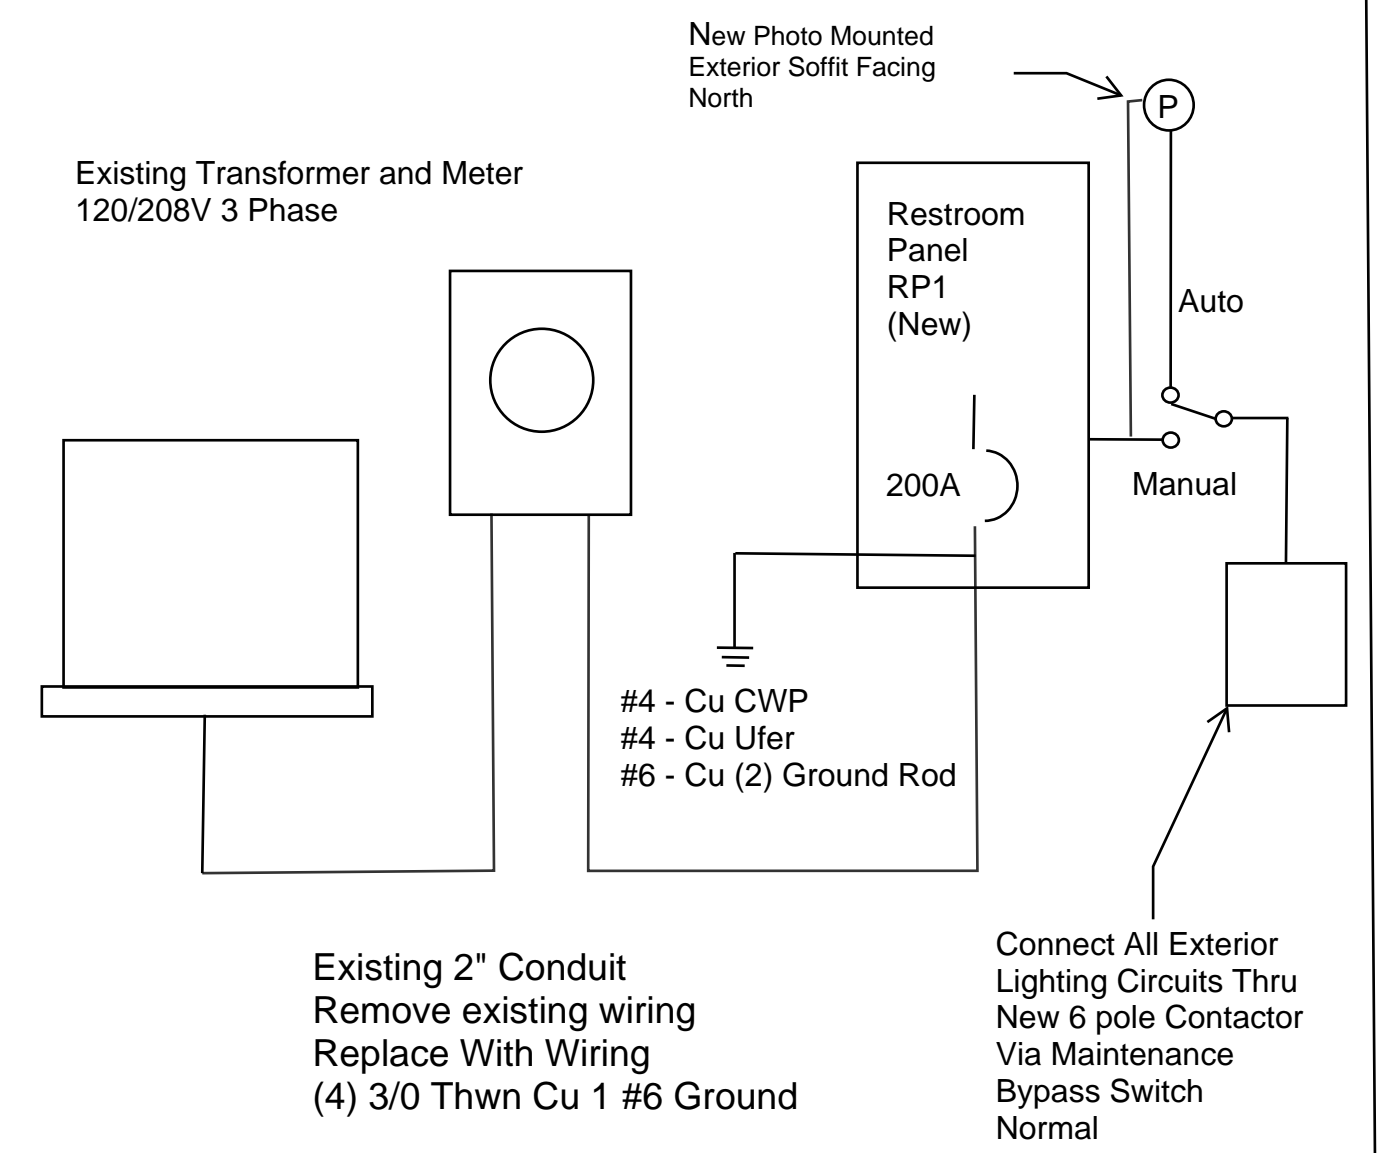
New Photo Mounted Exterior Soffit Facing North

P

Existing Transformer and Meter
120/208V 3 Phase

Restroom Panel RP1 (New)

Auto

200A

Manual

#4 - Cu CWP
#4 - Cu Ufer
#6 - Cu (2) Ground Rod

Existing 2" Conduit
Remove existing wiring
Replace With Wiring
(4) 3/0 Thwn Cu 1 #6 Ground

Connect All Exterior Lighting Circuits Thru New 6 pole Contactor Via Maintenance Bypass Switch Normal